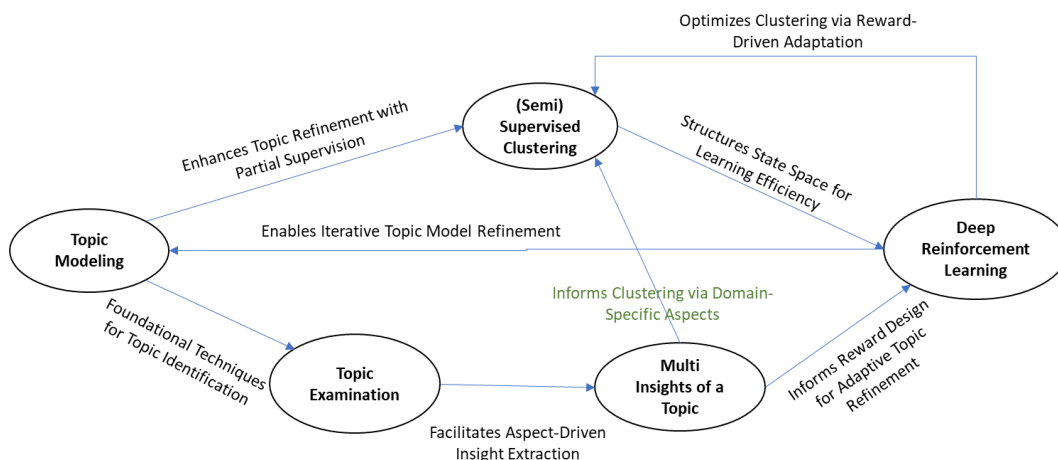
Optimizes Clustering via Reward-Driven Adaptation

(Semi) Supervised Clustering

Enhances Topic Refinement with Partial Supervision

Structures State Space for Learning Efficiency

Topic Modeling

Enables Iterative Topic Model Refinement

Deep Reinforcement Learning

Informs Clustering via Domain-Specific Aspects

Foundational Techniques for Topic Identification

Topic Examination

Multi Insights of a Topic

Informs Reward Design for Adaptive Topic Refinement

Facilitates Aspect-Driven Insight Extraction